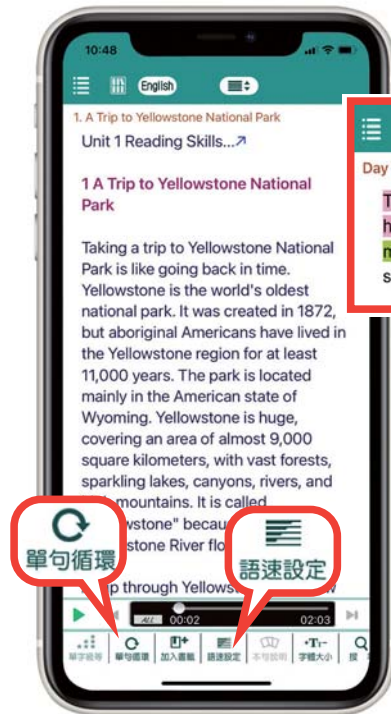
10:48

English

1. A Trip to Yellowstone National Park

Unit 1 Reading Skills...↗

1 A Trip to Yellowstone National Park

Taking a trip to Yellowstone National Park is like going back in time. Yellowstone is the world's oldest national park. It was created in 1872, but aboriginal Americans have lived in the Yellowstone region for at least 11,000 years. The park is located mainly in the American state of Wyoming. Yellowstone is huge, covering an area of almost 9,000 square kilometers, with vast forests, sparkling lakes, canyons, rivers, and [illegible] mountains. It is called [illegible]wstone" becau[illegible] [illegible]stone River flo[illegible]

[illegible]p through Yellows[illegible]

單句循環

語速設定

00:02

02:03

單字翻譯 單句循環 加入書籤 語速設定 不可說明 字體大小 搜

Day

T
h
n
s